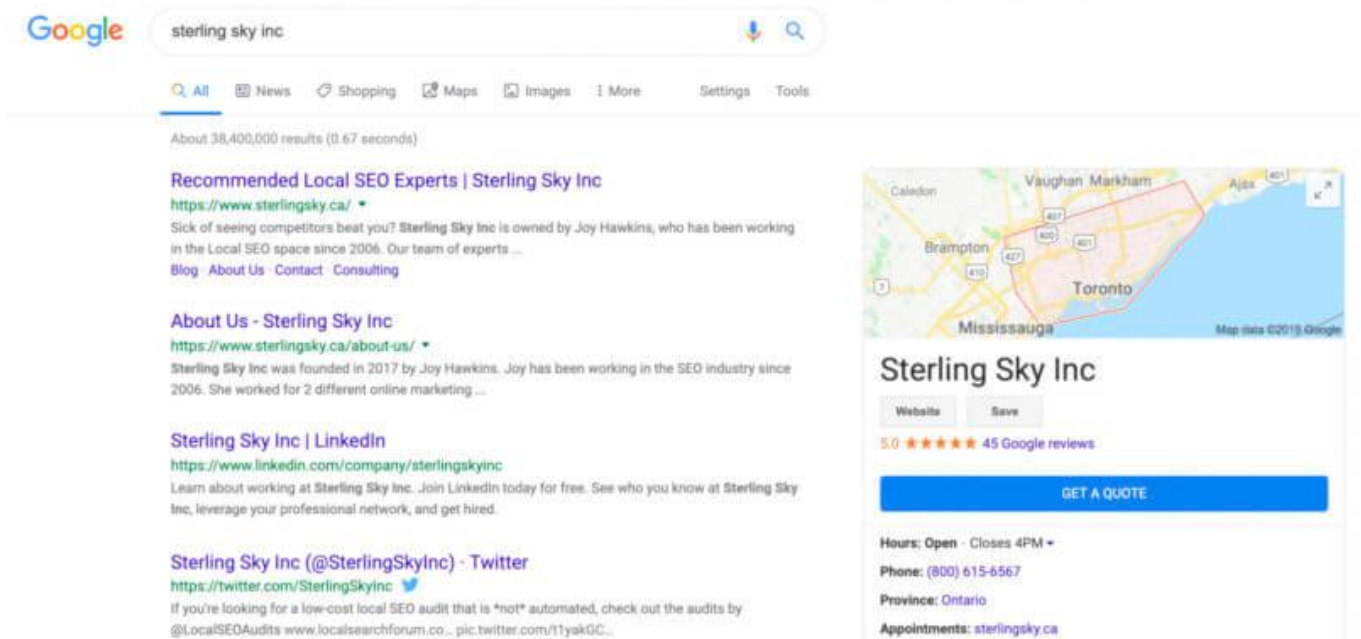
Google

sterling sky inc

All News Shopping Maps Images More Settings Tools

About 38,400,000 results (0.67 seconds)

Recommended Local SEO Experts | Sterling Sky Inc
https://www.sterlingsky.ca/
Sick of seeing competitors beat you? Sterling Sky Inc is owned by Joy Hawkins, who has been working in the Local SEO space since 2006. Our team of experts ...
Blog · About Us · Contact · Consulting

About Us - Sterling Sky Inc
https://www.sterlingsky.ca/about-us/
Sterling Sky Inc was founded in 2017 by Joy Hawkins. Joy has been working in the SEO industry since 2006. She worked for 2 different online marketing ...

Sterling Sky Inc | LinkedIn
https://www.linkedin.com/company/sterlingskyinc
Learn about working at Sterling Sky Inc. Join LinkedIn today for free. See who you know at Sterling Sky Inc, leverage your professional network, and get hired.

Sterling Sky Inc (@SterlingSkyInc) · Twitter
https://twitter.com/SterlingSkyInc
If you're looking for a low-cost local SEO audit that is *not* automated, check out the audits by @LocalSEOAudits www.localsearchforum.co... pic.twitter.com/t1yakGC...

Caledon Vaughan Markham Ajax 401 407 400 Brampton 410 427 401 Toronto Mississauga Map data ©2019 Google

Sterling Sky Inc
Website Save
5.0 ★★★★★ 45 Google reviews
GET A QUOTE
Hours: Open · Closes 4PM
Phone: (800) 615-6567
Province: Ontario
Appointments: sterlingsky.ca